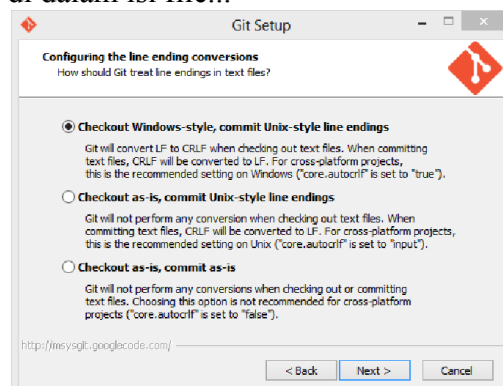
di dalam isi file...

Git Setup

Configuring the line ending conversions
How should Git treat line endings in text files?

Checkout Windows-style, commit Unix-style line endings

Git will convert LF to CRLF when checking out text files. When committing text files, CRLF will be converted to LF. For cross-platform projects, this is the recommended setting on Windows ("core.autocrlf" is set to "true").

Checkout as-is, commit Unix-style line endings

Git will not perform any conversion when checking out text files. When committing text files, CRLF will be converted to LF. For cross-platform projects, this is the recommended setting on Unix ("core.autocrlf" is set to "input").

Checkout as-is, commit as-is

Git will not perform any conversions when checking out or committing text files. Choosing this option is not recommended for cross-platform projects ("core.autocrlf" is set to "false").

http://msysgit.googlecode.com/

< Back Next > Cancel